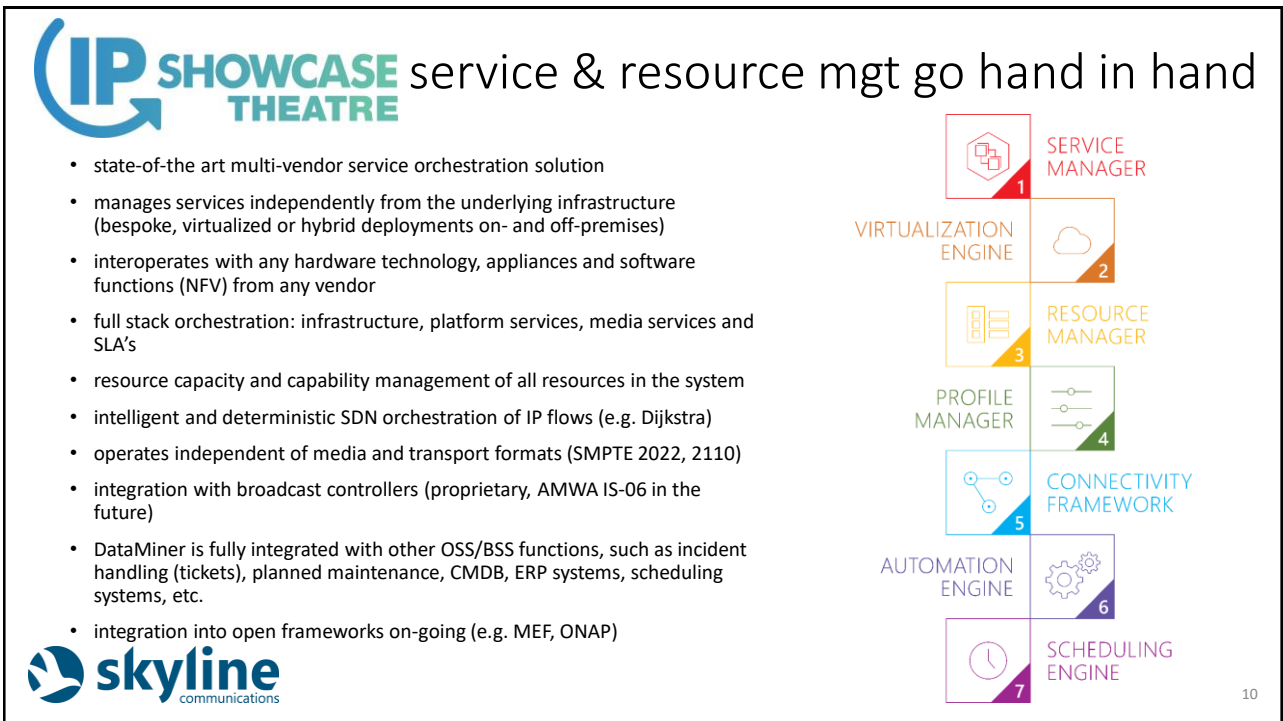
IP SHOWCASE THEATRE service & resource mgt go hand in hand

- state-of-the art multi-vendor service orchestration solution
- manages services independently from the underlying infrastructure (bespoke, virtualized or hybrid deployments on- and off-premises)
- interoperates with any hardware technology, appliances and software functions (NFV) from any vendor
- full stack orchestration: infrastructure, platform services, media services and SLA's
- resource capacity and capability management of all resources in the system
- intelligent and deterministic SDN orchestration of IP flows (e.g. Dijkstra)
- operates independent of media and transport formats (SMPTE 2022, 2110)
- integration with broadcast controllers (proprietary, AMWA IS-06 in the future)
- DataMiner is fully integrated with other OSS/BSS functions, such as incident handling (tickets), planned maintenance, CMDB, ERP systems, scheduling systems, etc.
- integration into open frameworks on-going (e.g. MEF, ONAP)

skyline communications

1 SERVICE MANAGER
VIRTUALIZATION ENGINE 2
3 RESOURCE MANAGER
PROFILE MANAGER 4
5 CONNECTIVITY FRAMEWORK
AUTOMATION ENGINE 6
7 SCHEDULING ENGINE

10